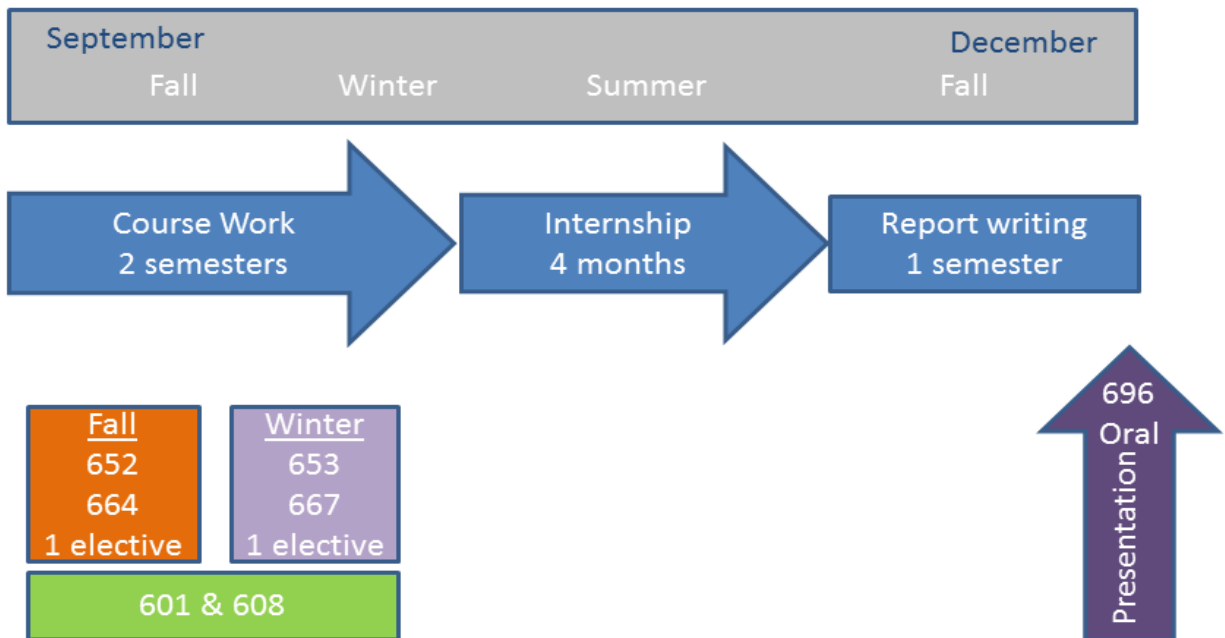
September

December

Fall Winter Summer Fall

Course Work
2 semesters

Internship
4 months

Report writing
1 semester

Fall
652
664
1 elective

Winter
653
667
1 elective

601 & 608

696
Oral
Presentation